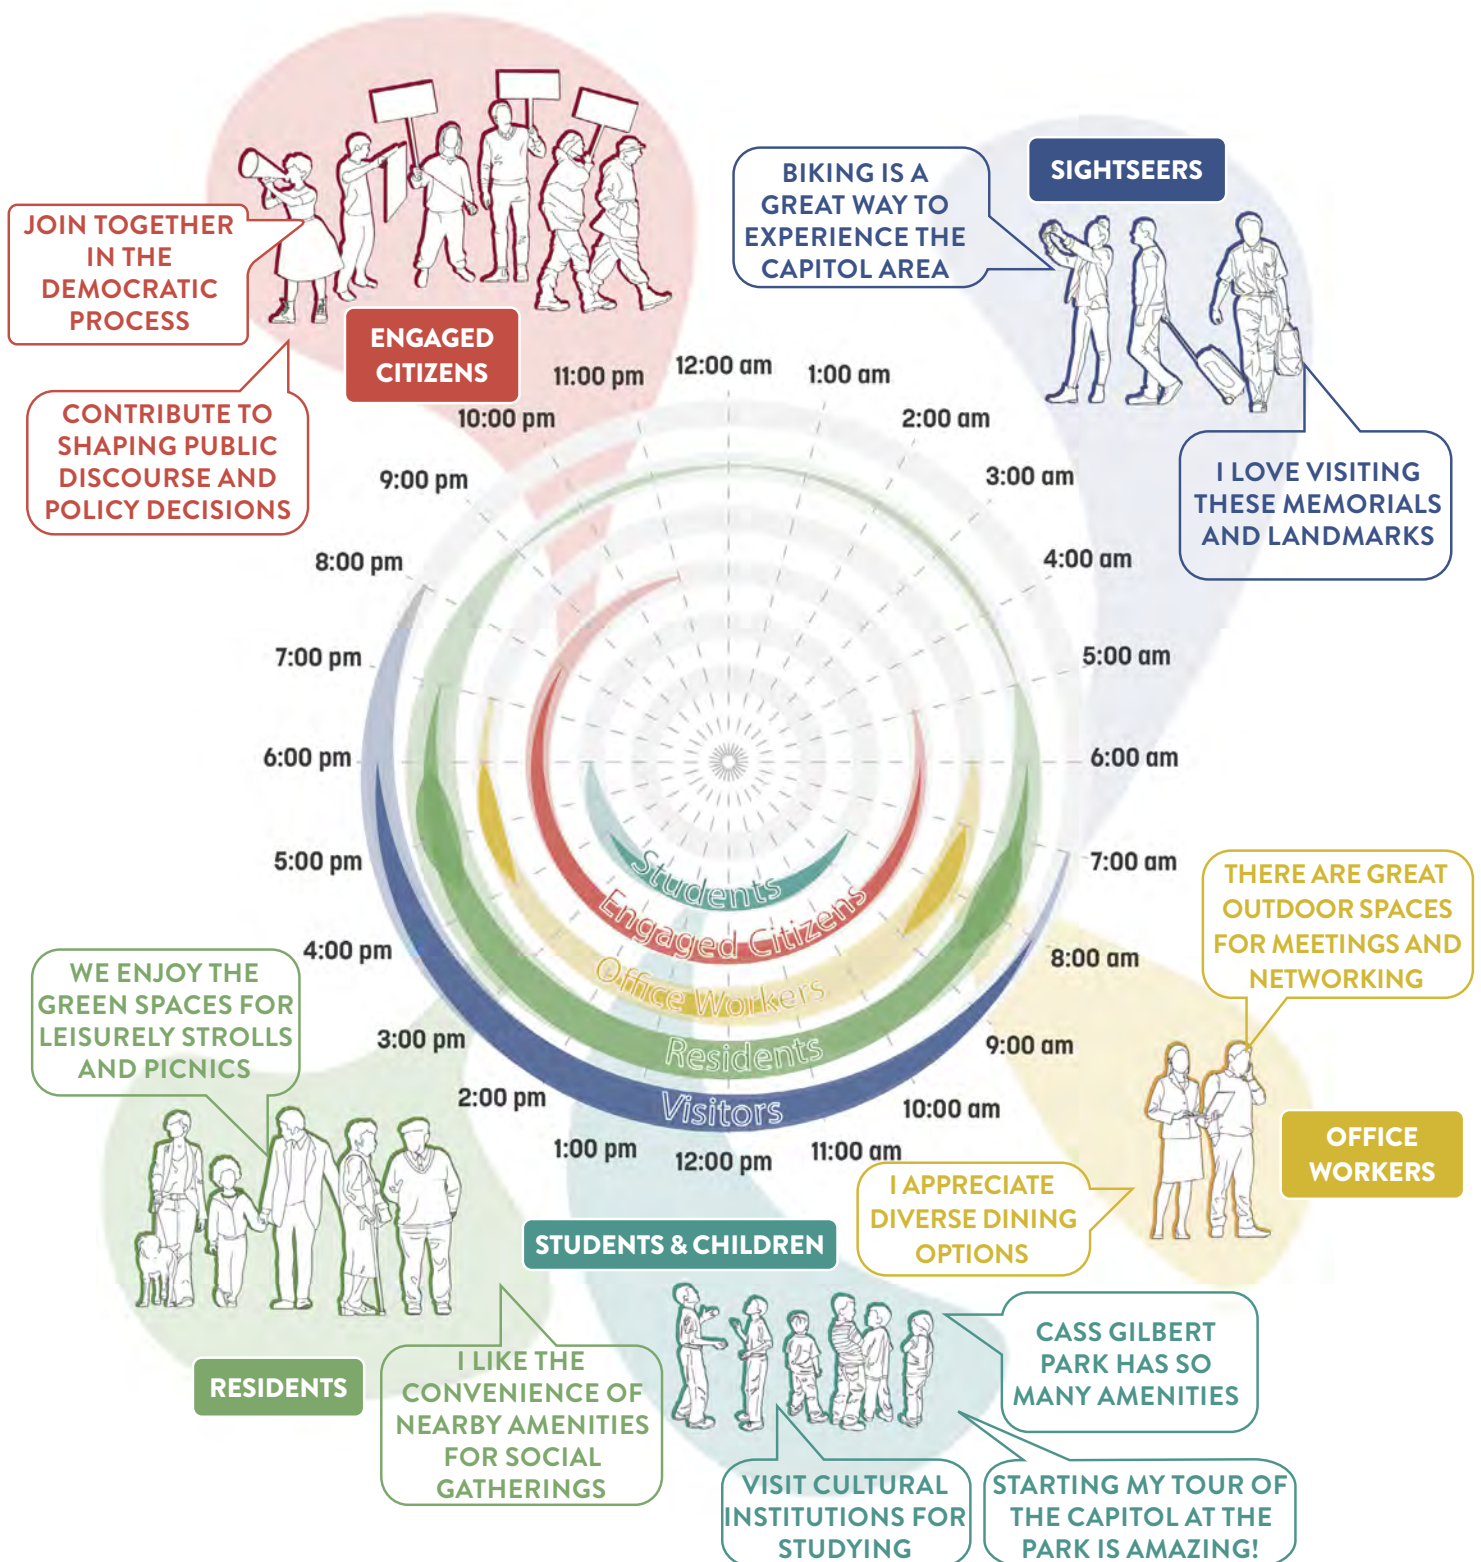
JOIN TOGETHER IN THE DEMOCRATIC PROCESS

ENGAGED CITIZENS

CONTRIBUTE TO SHAPING PUBLIC DISCOURSE AND POLICY DECISIONS

BIKING IS A GREAT WAY TO EXPERIENCE THE CAPITOL AREA

SIGHTSEERS

I LOVE VISITING THESE MEMORIALS AND LANDMARKS

12:00 am
1:00 am
2:00 am
3:00 am
4:00 am
5:00 am
6:00 am
7:00 am
8:00 am
9:00 am
10:00 am
11:00 am
12:00 pm
1:00 pm
2:00 pm
3:00 pm
4:00 pm
5:00 pm
6:00 pm
7:00 pm
8:00 pm
9:00 pm
10:00 pm
11:00 pm

Students
Engaged Citizens
Office Workers
Residents
Visitors

THERE ARE GREAT OUTDOOR SPACES FOR MEETINGS AND NETWORKING

OFFICE WORKERS

I APPRECIATE DIVERSE DINING OPTIONS

WE ENJOY THE GREEN SPACES FOR LEISURELY STROLLS AND PICNICS

RESIDENTS

I LIKE THE CONVENIENCE OF NEARBY AMENITIES FOR SOCIAL GATHERINGS

STUDENTS & CHILDREN

CASS GILBERT PARK HAS SO MANY AMENITIES

VISIT CULTURAL INSTITUTIONS FOR STUDYING

STARTING MY TOUR OF THE CAPITOL AT THE PARK IS AMAZING!